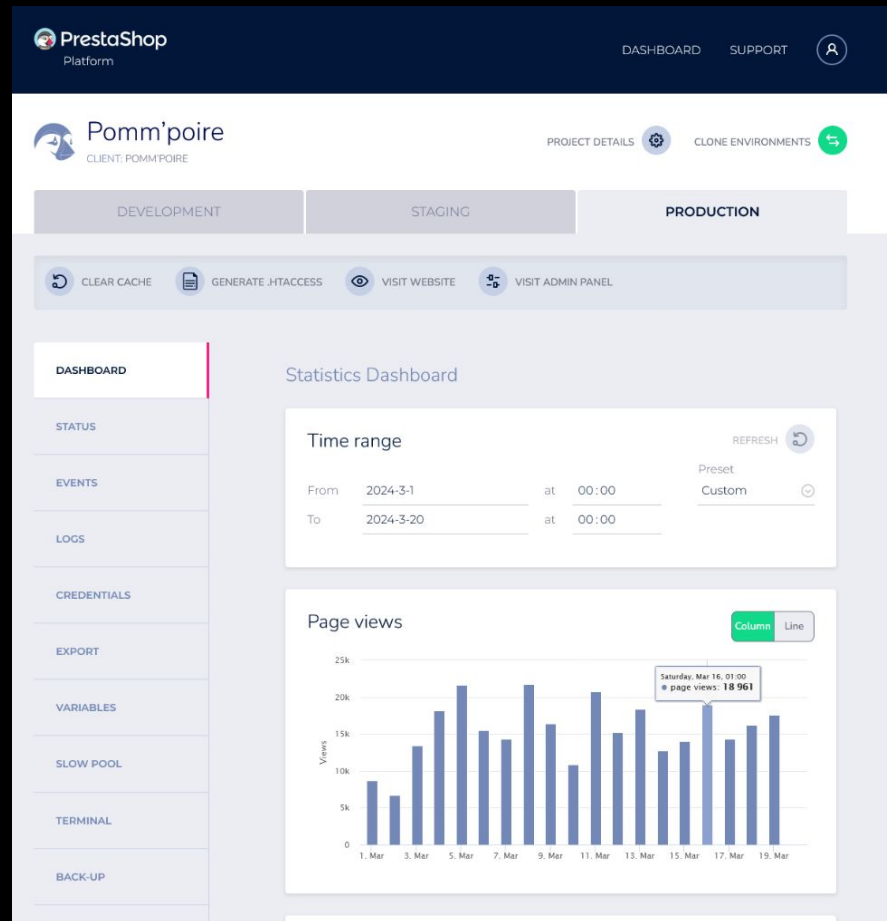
PrestaShop
Platform

DASHBOARD SUPPORT

Pomm'poire
CLIENT: POMM'POIRE

PROJECT DETAILS CLONE ENVIRONMENTS

DEVELOPMENT STAGING PRODUCTION

CLEAR CACHE GENERATE .HTACCESS VISIT WEBSITE VISIT ADMIN PANEL

DASHBOARD
STATUS
EVENTS
LOGS
CREDENTIALS
EXPORT
VARIABLES
SLOW POOL
TERMINAL
BACK-UP

Statistics Dashboard

Time range
REFRESH
From 2024-3-1 at 00:00
To 2024-3-20 at 00:00
Preset
Custom

Page views
Column Line
25k
20k
15k
10k
5k
0
Views
Saturday, Mar 16, 01:00
● page views: 18 961
1. Mar 3. Mar 5. Mar 7. Mar 9. Mar 11. Mar 13. Mar 15. Mar 17. Mar 19. Mar